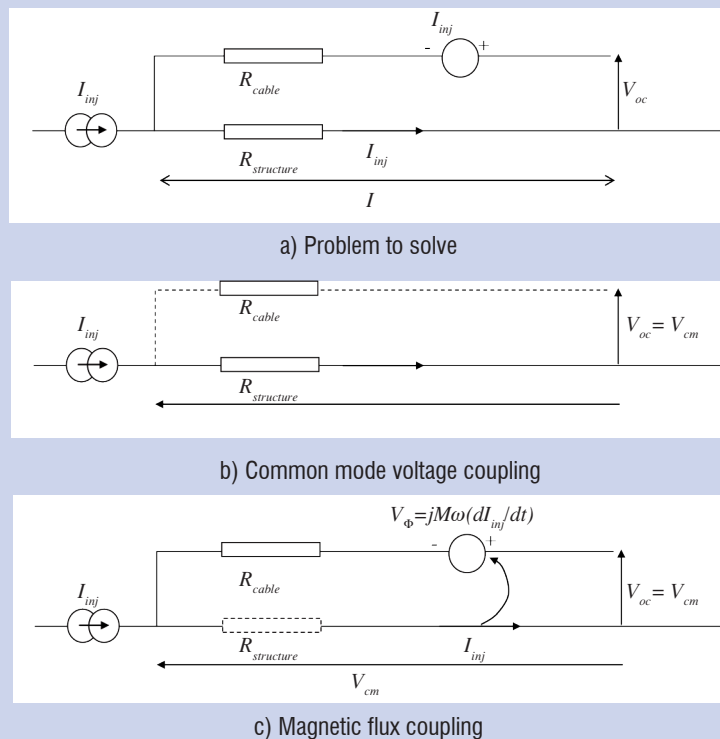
$I_{inj}$

$I_{inj}$

- +

$R_{cable}$

$V_{oc}$

$R_{structure}$

$I_{inj}$

$I$

a) Problem to solve

$I_{inj}$

$R_{cable}$

$V_{oc} = V_{cm}$

$R_{structure}$

b) Common mode voltage coupling

$V_{\Phi}=jM\omega(dI_{inj}/dt)$

- +

$I_{inj}$

$R_{cable}$

$V_{oc} = V_{cm}$

$R_{structure}$

$I_{inj}$

$V_{cm}$

c) Magnetic flux coupling